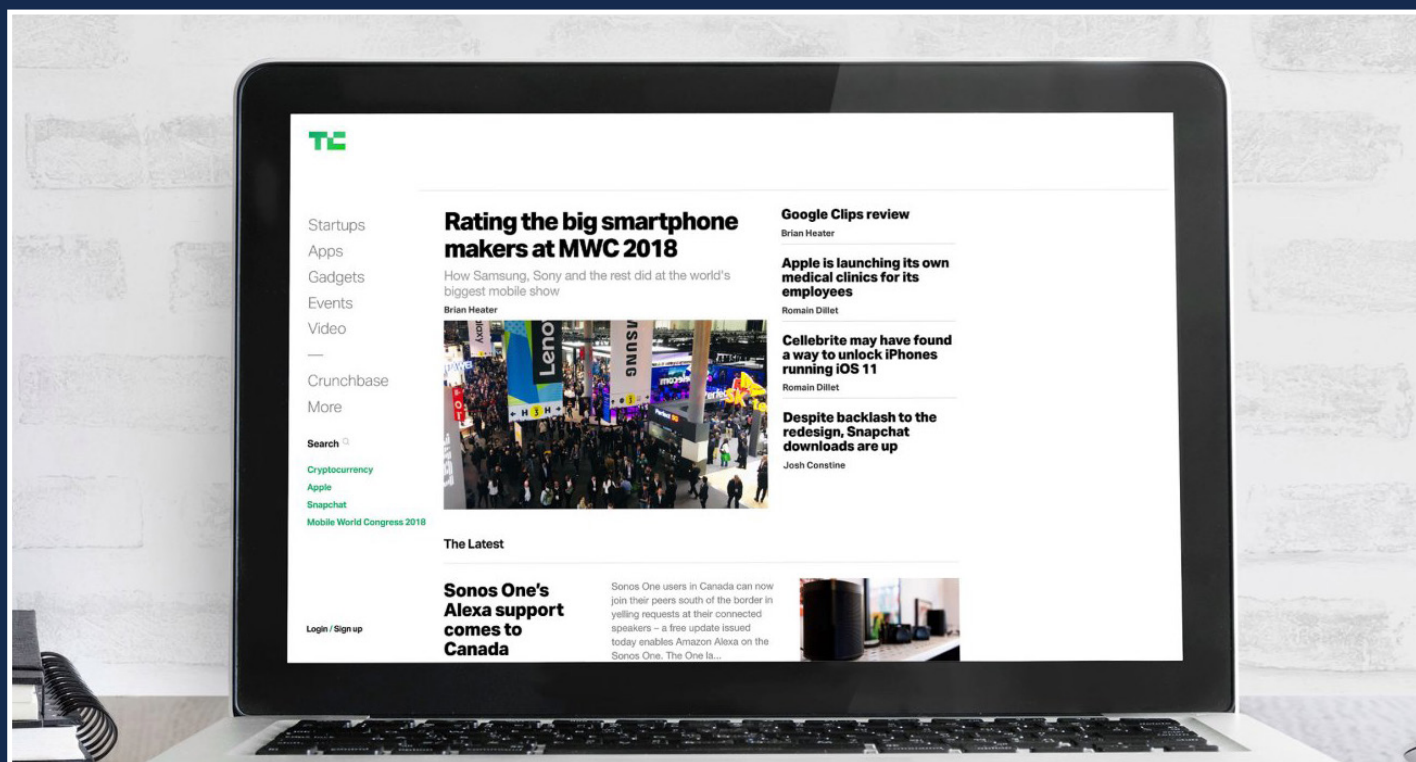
TC

Startups
Apps
Gadgets
Events
Video
—
Crunchbase
More

Search

Cryptocurrency
Apple
Snapchat
Mobile World Congress 2018

Login / Sign up

Rating the big smartphone makers at MWC 2018

How Samsung, Sony and the rest did at the world's biggest mobile show

Brian Heater

Google Clips review
Brian Heater

Apple is launching its own medical clinics for its employees
Romain Dillet

Cellebrite may have found a way to unlock iPhones running iOS 11
Romain Dillet

Despite backlash to the redesign, Snapchat downloads are up
Josh Constine

The Latest

Sonos One's Alexa support comes to Canada

Sonos One users in Canada can now join their peers south of the border in yelling requests at their connected speakers – a free update issued today enables Amazon Alexa on the Sonos One. The One la...